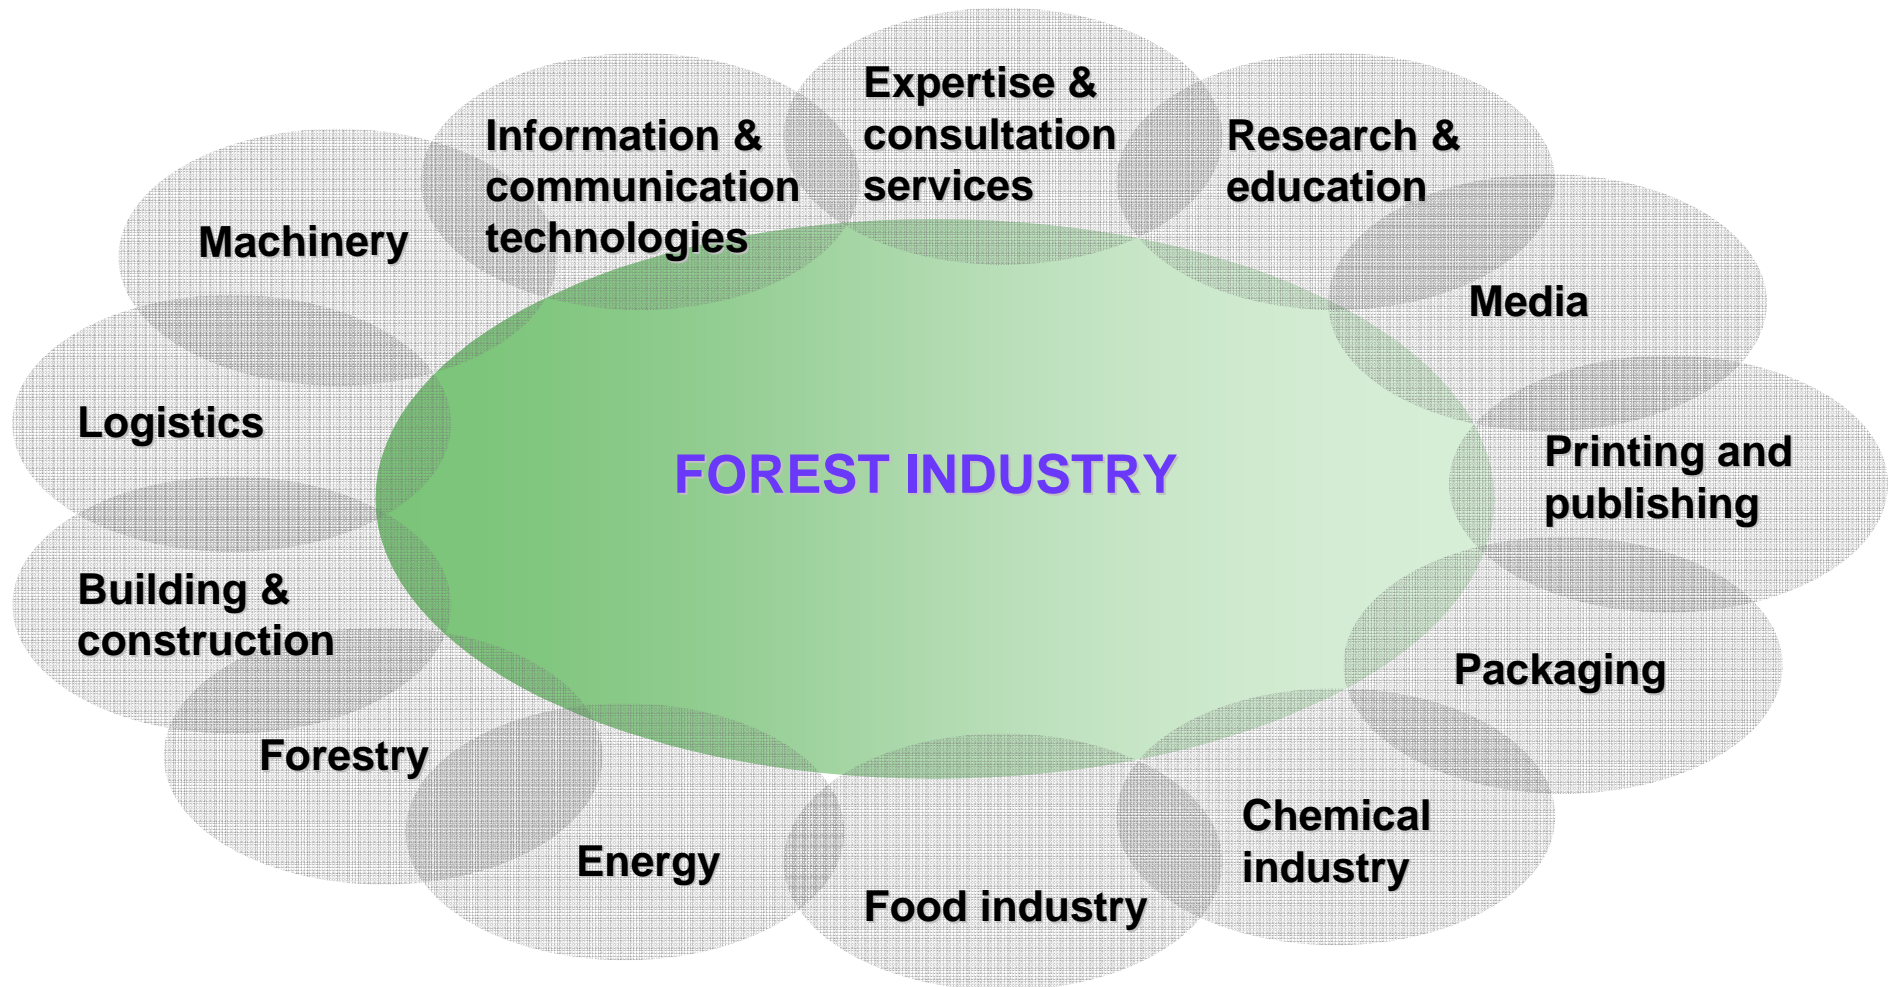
Machinery

Information & communication technologies

Expertise & consultation services

Research & education

Media

Logistics

FOREST INDUSTRY

Printing and publishing

Building & construction

Packaging

Forestry

Energy

Food industry

Chemical industry